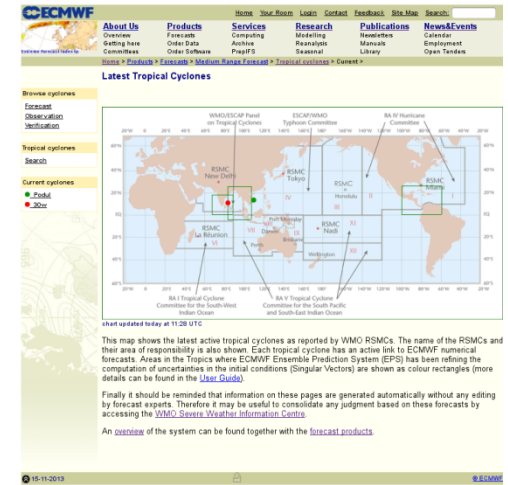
ECMWF

Home Your Room Login Contact Feedback Site Map Search:

About Us
Overview
Getting here
Committees

Products
Forecasts
Order Data
Order Software

Services
Computing
Archive
PrepIFS

Research
Modelling
Reanalysis
Seasonal

Publications
Newsletters
Manuals
Library

News&Events
Calendar
Employment
Open Tenders

Home > Products > Forecasts > Medium Range Forecast > Tropical cyclones > Current >

Latest Tropical Cyclones

Browse cyclones
Forecast
Observation
Verification

Tropical cyclones
Search

Current cyclones
Podul
30w

WMO/ESCAP Panel on Tropical Cyclones

ESCAP/WMO Typhoon Committee

RA IV Hurricane Committee

RSMC New Delhi

RSMC Tokyo

RSMC Honolulu

RSMC Miami

RSMC La Réunion

RSMC Nadi

Perth

Darwin

Brisbane

Wellington

RA I Tropical Cyclone Committee for the South-West Indian Ocean

RA V Tropical Cyclone Committee for the South Pacific and South-East Indian Ocean

chart updated today at 11:28 UTC

This map shows the latest active tropical cyclones as reported by WMO RSMCs. The name of the RSMCs and their area of responsibility is also shown. Each tropical cyclone has an active link to ECMWF numerical forecasts. Areas in the Tropics where ECMWF Ensemble Prediction System (EPS) has been refining the computation of uncertainties in the initial conditions (Singular Vectors) are shown as colour rectangles (more details can be found in the User Guide).

Finally it should be reminded that information on these pages are generated automatically without any editing by forecast experts. Therefore it may be useful to consolidate any judgment based on these forecasts by accessing the WMO Severe Weather Information Centre.

An overview of the system can be found together with the forecast products.

15-11-2013

© ECMWF